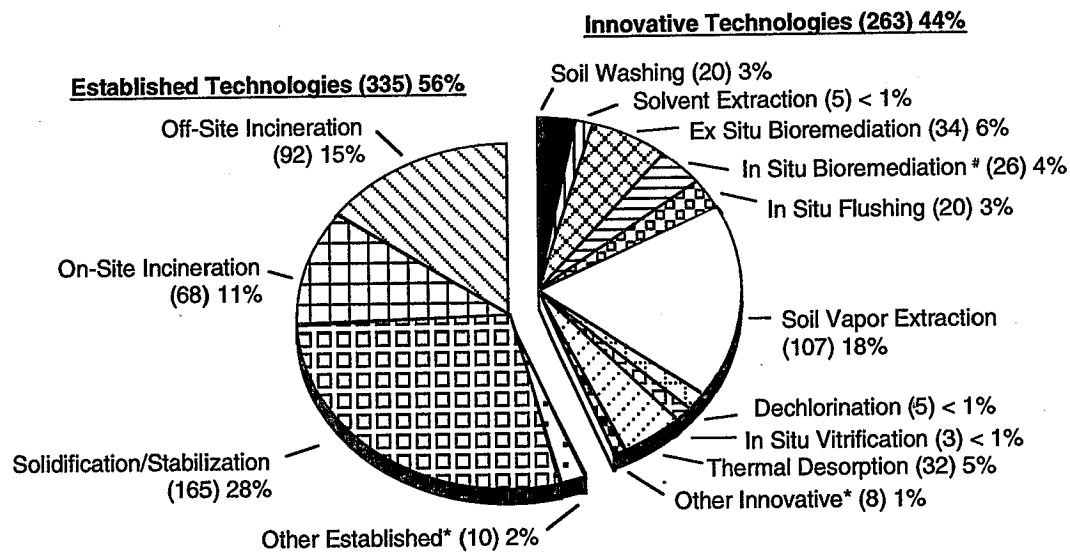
Innovative Technologies (263) 44%

Established Technologies (335) 56%

Soil Washing (20) 3%

Solvent Extraction (5) < 1%

Ex Situ Bioremediation (34) 6%

In Situ Bioremediation # (26) 4%

In Situ Flushing (20) 3%

Off-Site Incineration (92) 15%

On-Site Incineration (68) 11%

Soil Vapor Extraction (107) 18%

Dechlorination (5) < 1%

In Situ Vitrification (3) < 1%

Thermal Desorption (32) 5%

Other Innovative* (8) 1%

Solidification/Stabilization (165) 28%

Other Established* (10) 2%